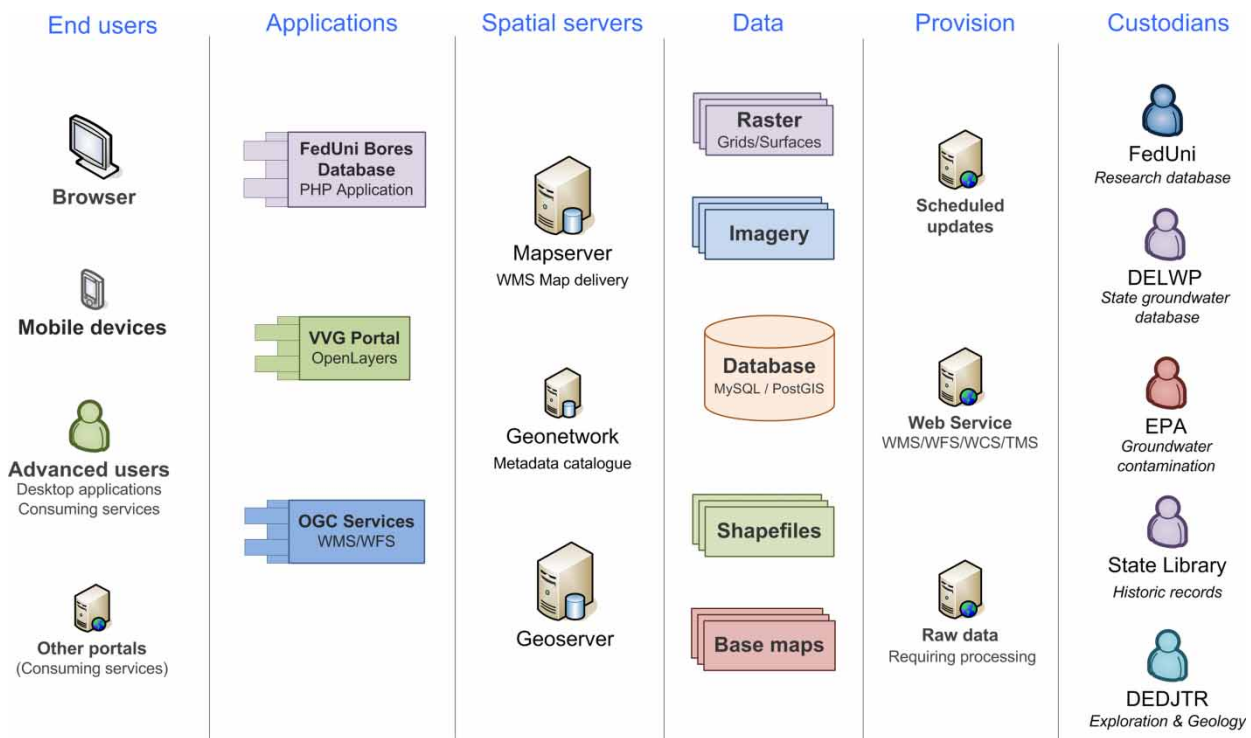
End users

Browser

Mobile devices

Advanced users
Desktop applications
Consuming services

Other portals
(Consuming services)

Applications

FedUni Bores Database
PHP Application

VVG Portal
OpenLayers

OGC Services
WMS/WFS

Spatial servers

Mapserver
WMS Map delivery

Geonetwork
Metadata catalogue

Geoserver

Data

Raster
Grids/Surfaces

Imagery

Database
MySQL / PostGIS

Shapefiles

Base maps

Provision

Scheduled updates

Web Service
WMS/WFS/WCS/TMS

Raw data
Requiring processing

Custodians

FedUni
Research database

DELWP
State groundwater database

EPA
Groundwater contamination

State Library
Historic records

DEDJTR
Exploration & Geology